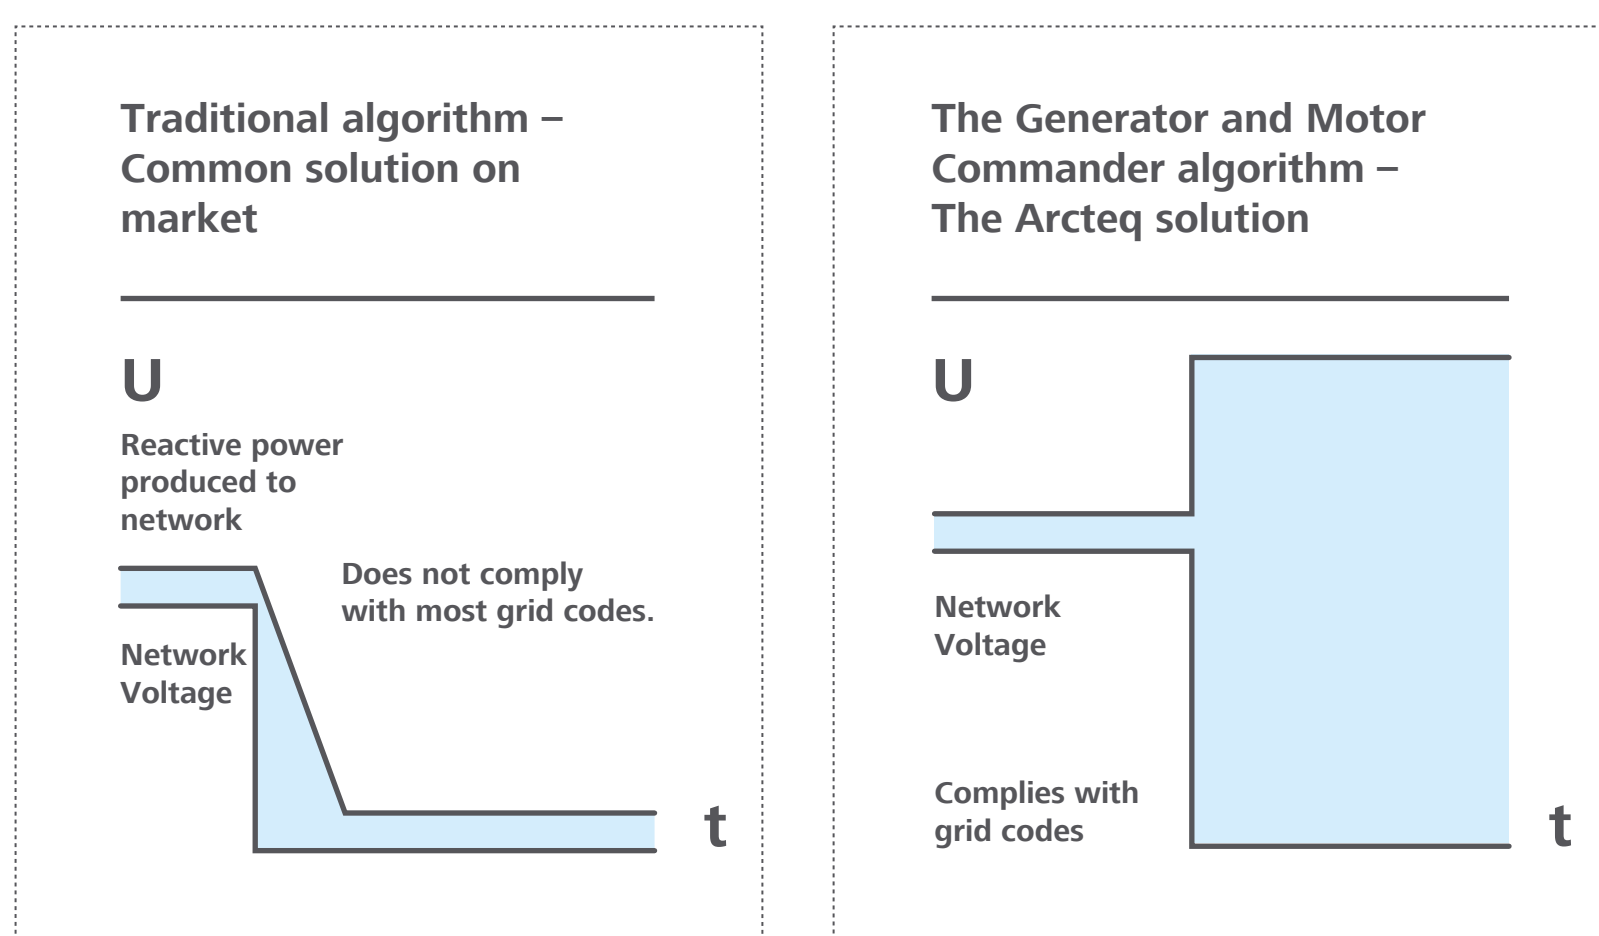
Traditional algorithm – Common solution on market

U

Reactive power produced to network

Does not comply with most grid codes.

Network Voltage

t

The Generator and Motor Commander algorithm – The Arcteq solution

U

Network Voltage

Complies with grid codes

t